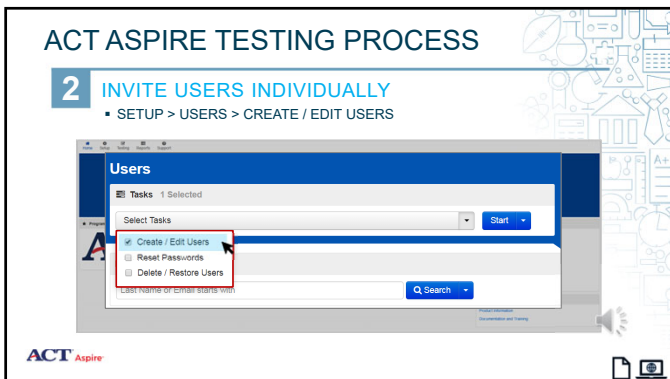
ACT ASPIRE TESTING PROCESS

2 INVITE USERS INDIVIDUALLY

▪ SETUP > USERS > CREATE / EDIT USERS

Home Setup Testing Reports Support

Users

Tasks 1 Selected

Select Tasks

Start

Create / Edit Users

Reset Passwords

Delete / Restore Users

Last Name or Email starts with

Search

Product Information

Documentation and Training

ACT Aspire